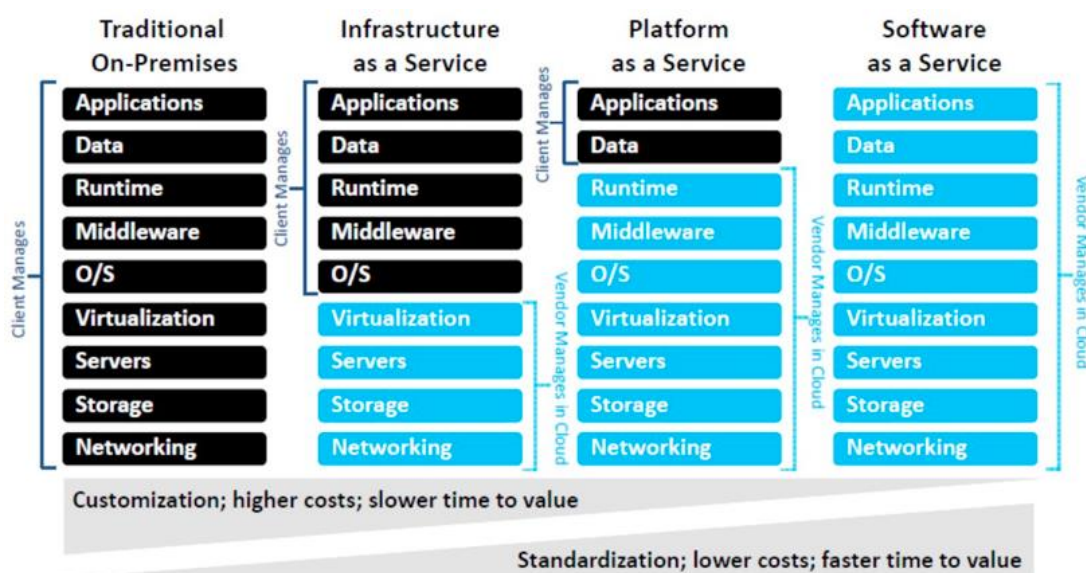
Traditional On-Premises

Client Manages

Applications
Data
Runtime
Middleware
O/S
Virtualization
Servers
Storage
Networking

Infrastructure as a Service

Client Manages

Applications
Data
Runtime
Middleware
O/S
Virtualization
Servers
Storage
Networking

Vendor Manages in Cloud

Platform as a Service

Client Manages

Applications
Data
Runtime
Middleware
O/S
Virtualization
Servers
Storage
Networking

Vendor Manages in Cloud

Software as a Service

Applications
Data
Runtime
Middleware
O/S
Virtualization
Servers
Storage
Networking

Vendor Manages in Cloud

Customization; higher costs; slower time to value

Standardization; lower costs; faster time to value